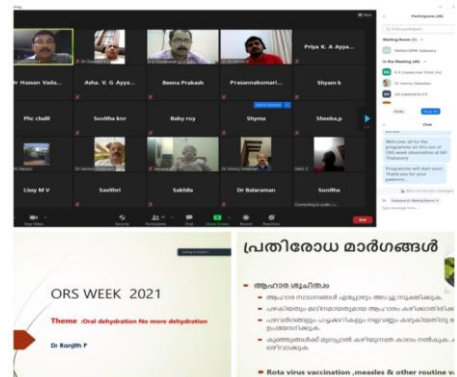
Dr Hassan Vadu...
Asha. V. G Ayya...
Beena Prakash
Prasannakumari...
Priya K. A Ayya...
Shyam k
Phc chulli
Sunitha kor
Baby roy
Shyma
Sheeba.p
Lissy M V
Savithri
Sakhila
Dr Balaraman
Sunitha

Participants
Waiting Room
In the Meeting
Chat
Welcome all for the programme on the eve of ORS week observation at FHC Chalissery
Programme will start soon. Thank you for your patience.

Unmute
Start Video
Security
Participants
Chat
Share Screen
Record
Reactions
End

ORS WEEK 2021
Theme :Oral dehydration No more dehydration
Dr Ronjith P

പ്രതിരോധ മാർഗങ്ങൾ
ആഹാര ശുചിത്വം
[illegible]
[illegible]
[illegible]
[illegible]
Rota virus vaccination ,measles & other routine va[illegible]